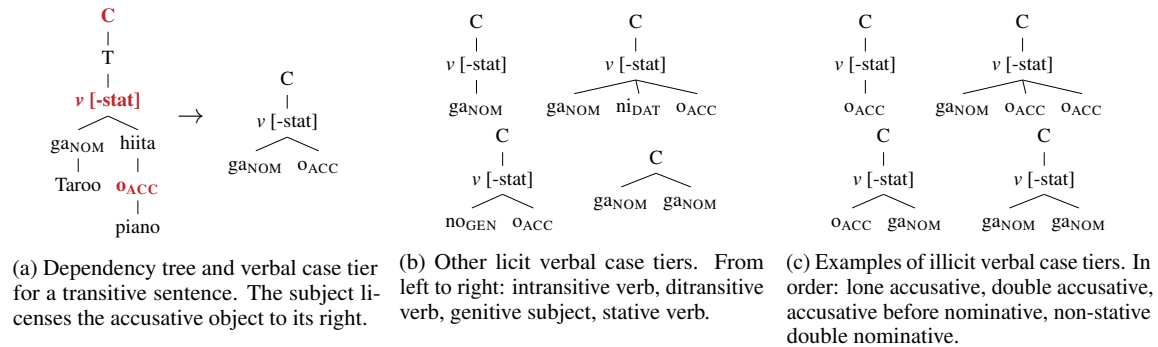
C
T
$v$ [-stat]
$\text{ga}_{\text{NOM}}$ hiita
Taroo $\text{o}_{\text{ACC}}$
piano
$\rightarrow$
C
$v$ [-stat]
$\text{ga}_{\text{NOM}}$ $\text{o}_{\text{ACC}}$

(a) Dependency tree and verbal case tier for a transitive sentence. The subject licenses the accusative object to its right.

C
$v$ [-stat]
$\text{ga}_{\text{NOM}}$

C
$v$ [-stat]
$\text{ga}_{\text{NOM}}$ $\text{ni}_{\text{DAT}}$ $\text{o}_{\text{ACC}}$

C
$v$ [-stat]
$\text{no}_{\text{GEN}}$ $\text{o}_{\text{ACC}}$

C
$\text{ga}_{\text{NOM}}$ $\text{ga}_{\text{NOM}}$

(b) Other licit verbal case tiers. From left to right: intransitive verb, ditransitive verb, genitive subject, stative verb.

C
$v$ [-stat]
$\text{o}_{\text{ACC}}$

C
$v$ [-stat]
$\text{ga}_{\text{NOM}}$ $\text{o}_{\text{ACC}}$ $\text{o}_{\text{ACC}}$

C
$v$ [-stat]
$\text{o}_{\text{ACC}}$ $\text{ga}_{\text{NOM}}$

C
$v$ [-stat]
$\text{ga}_{\text{NOM}}$ $\text{ga}_{\text{NOM}}$

(c) Examples of illicit verbal case tiers. In order: lone accusative, double accusative, accusative before nominative, non-stative double nominative.